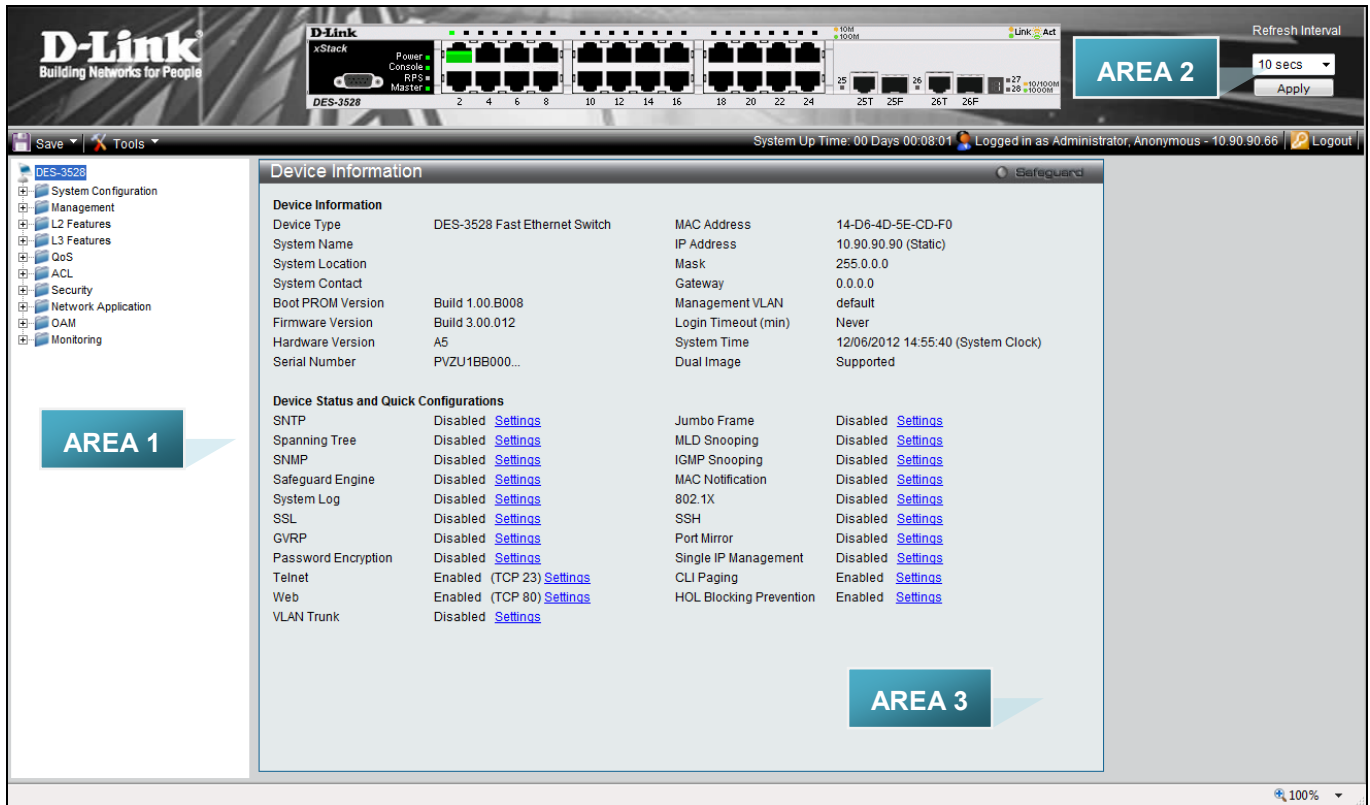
D-Link
Building Networks for People

D-Link
xStack
Power
Console
RPS
Master
DES-3528
2 4 6 8 10 12 14 16 18 20 22 24
10M
100M
Link Act
25 26
25T 25F 26T 26F
27 28
10/100M
1000M

Refresh Interval
AREA 2
10 secs
Apply

Save Tools
System Up Time: 00 Days 00:08:01 Logged in as Administrator, Anonymous - 10.90.90.66 Logout

DES-3528
System Configuration
Management
L2 Features
L3 Features
QoS
ACL
Security
Network Application
OAM
Monitoring

AREA 1

Device Information
Safeguard

Device Information

| | | | |
|---|---|---|---|
| Device Type | DES-3528 Fast Ethernet Switch | MAC Address | 14-D6-4D-5E-CD-F0 |
| System Name | | IP Address | 10.90.90.90 (Static) |
| System Location | | Mask | 255.0.0.0 |
| System Contact | | Gateway | 0.0.0.0 |
| Boot PROM Version | Build 1.00.B008 | Management VLAN | default |
| Firmware Version | Build 3.00.012 | Login Timeout (min) | Never |
| Hardware Version | A5 | System Time | 12/06/2012 14:55:40 (System Clock) |
| Serial Number | PVZU1BB000... | Dual Image | Supported |

Device Status and Quick Configurations

| | | | |
|---|---|---|---|
| SNTP | Disabled Settings | Jumbo Frame | Disabled Settings |
| Spanning Tree | Disabled Settings | MLD Snooping | Disabled Settings |
| SNMP | Disabled Settings | IGMP Snooping | Disabled Settings |
| Safeguard Engine | Disabled Settings | MAC Notification | Disabled Settings |
| System Log | Disabled Settings | 802.1X | Disabled Settings |
| SSL | Disabled Settings | SSH | Disabled Settings |
| GVRP | Disabled Settings | Port Mirror | Disabled Settings |
| Password Encryption | Disabled Settings | Single IP Management | Disabled Settings |
| Telnet | Enabled (TCP 23) Settings | CLI Paging | Enabled Settings |
| Web | Enabled (TCP 80) Settings | HOL Blocking Prevention | Enabled Settings |
| VLAN Trunk | Disabled Settings | | |

AREA 3

100%